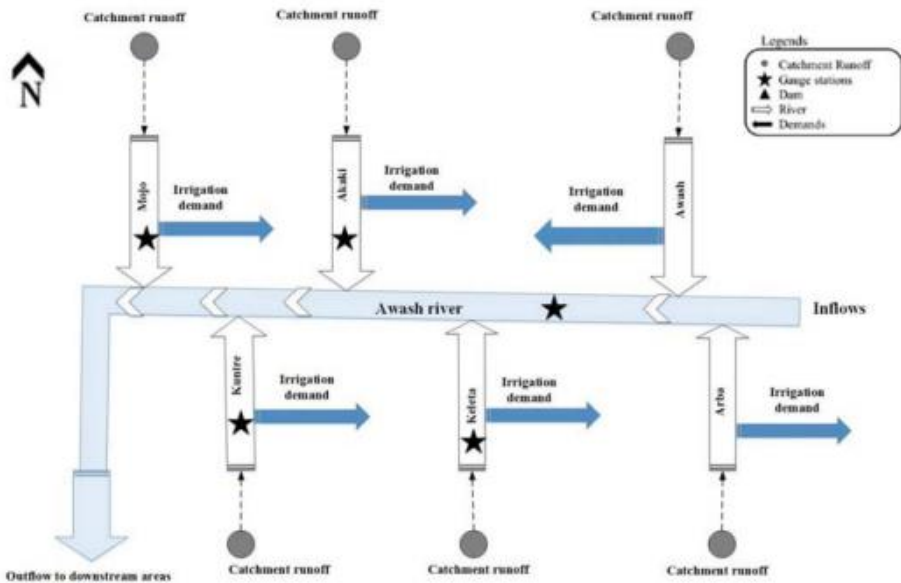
Catchment runoff

Catchment runoff

Catchment runoff

N

Legends
Catchment Runoff
Gauge stations
Dam
River
Demands

Mojo

Irrigation demand

Akaki

Irrigation demand

Irrigation demand

Awash

Awash river

Inflows

Kunire

Irrigation demand

Keleta

Irrigation demand

Arba

Irrigation demand

Outflow to downstream areas

Catchment runoff

Catchment runoff

Catchment runoff